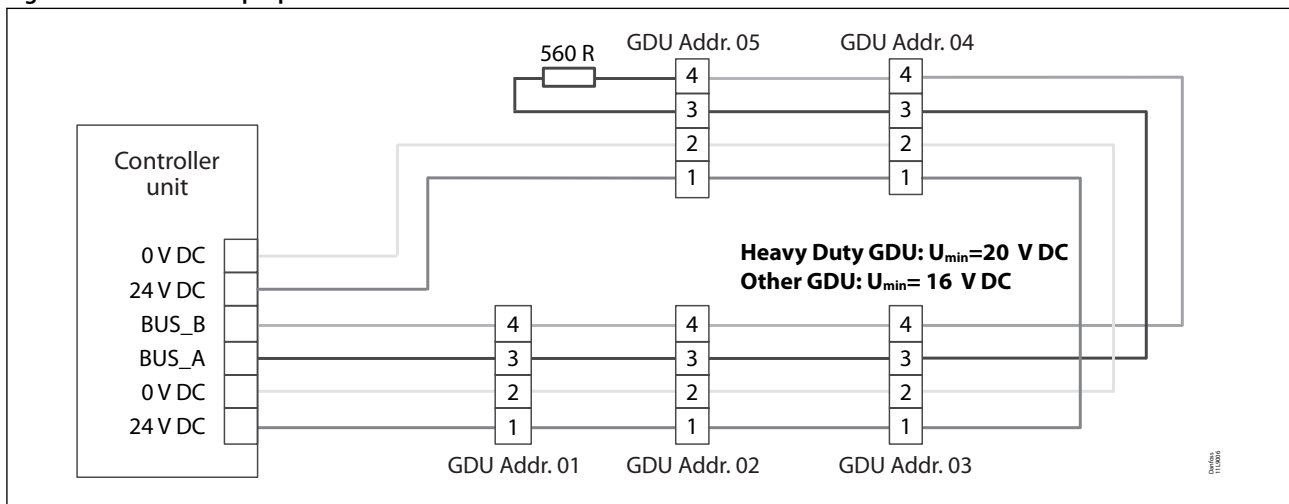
560 R
GDU Addr. 05
GDU Addr. 04
4
3
2
1
4
3
2
1
Controller unit
0 V DC
24 V DC
BUS_B
BUS_A
0 V DC
24 V DC
Heavy Duty GDU: $U_{min}$=20 V DC
Other GDU: $U_{min}$= 16 V DC
4
3
2
1
4
3
2
1
4
3
2
1
GDU Addr. 01
GDU Addr. 02
GDU Addr. 03
Danfoss
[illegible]